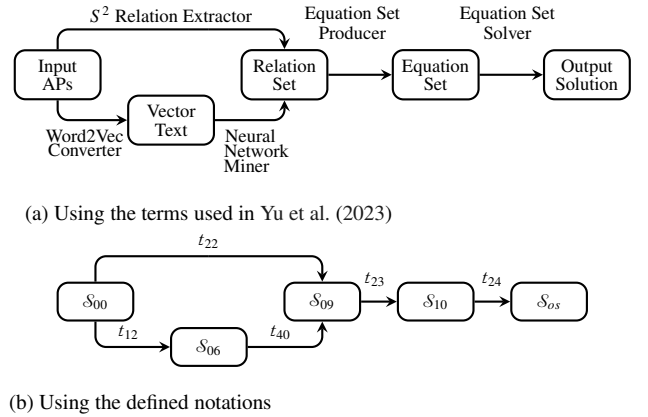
$S^2$ Relation Extractor

Equation Set Producer

Equation Set Solver

Input APs

Relation Set

Equation Set

Output Solution

Vector Text

Word2Vec Converter

Neural Network Miner

(a) Using the terms used in Yu et al. (2023)

$t_{22}$

$\mathcal{S}_{00}$

$t_{12}$

$\mathcal{S}_{06}$

$t_{40}$

$\mathcal{S}_{09}$

$t_{23}$

$\mathcal{S}_{10}$

$t_{24}$

$\mathcal{S}_{os}$

(b) Using the defined notations